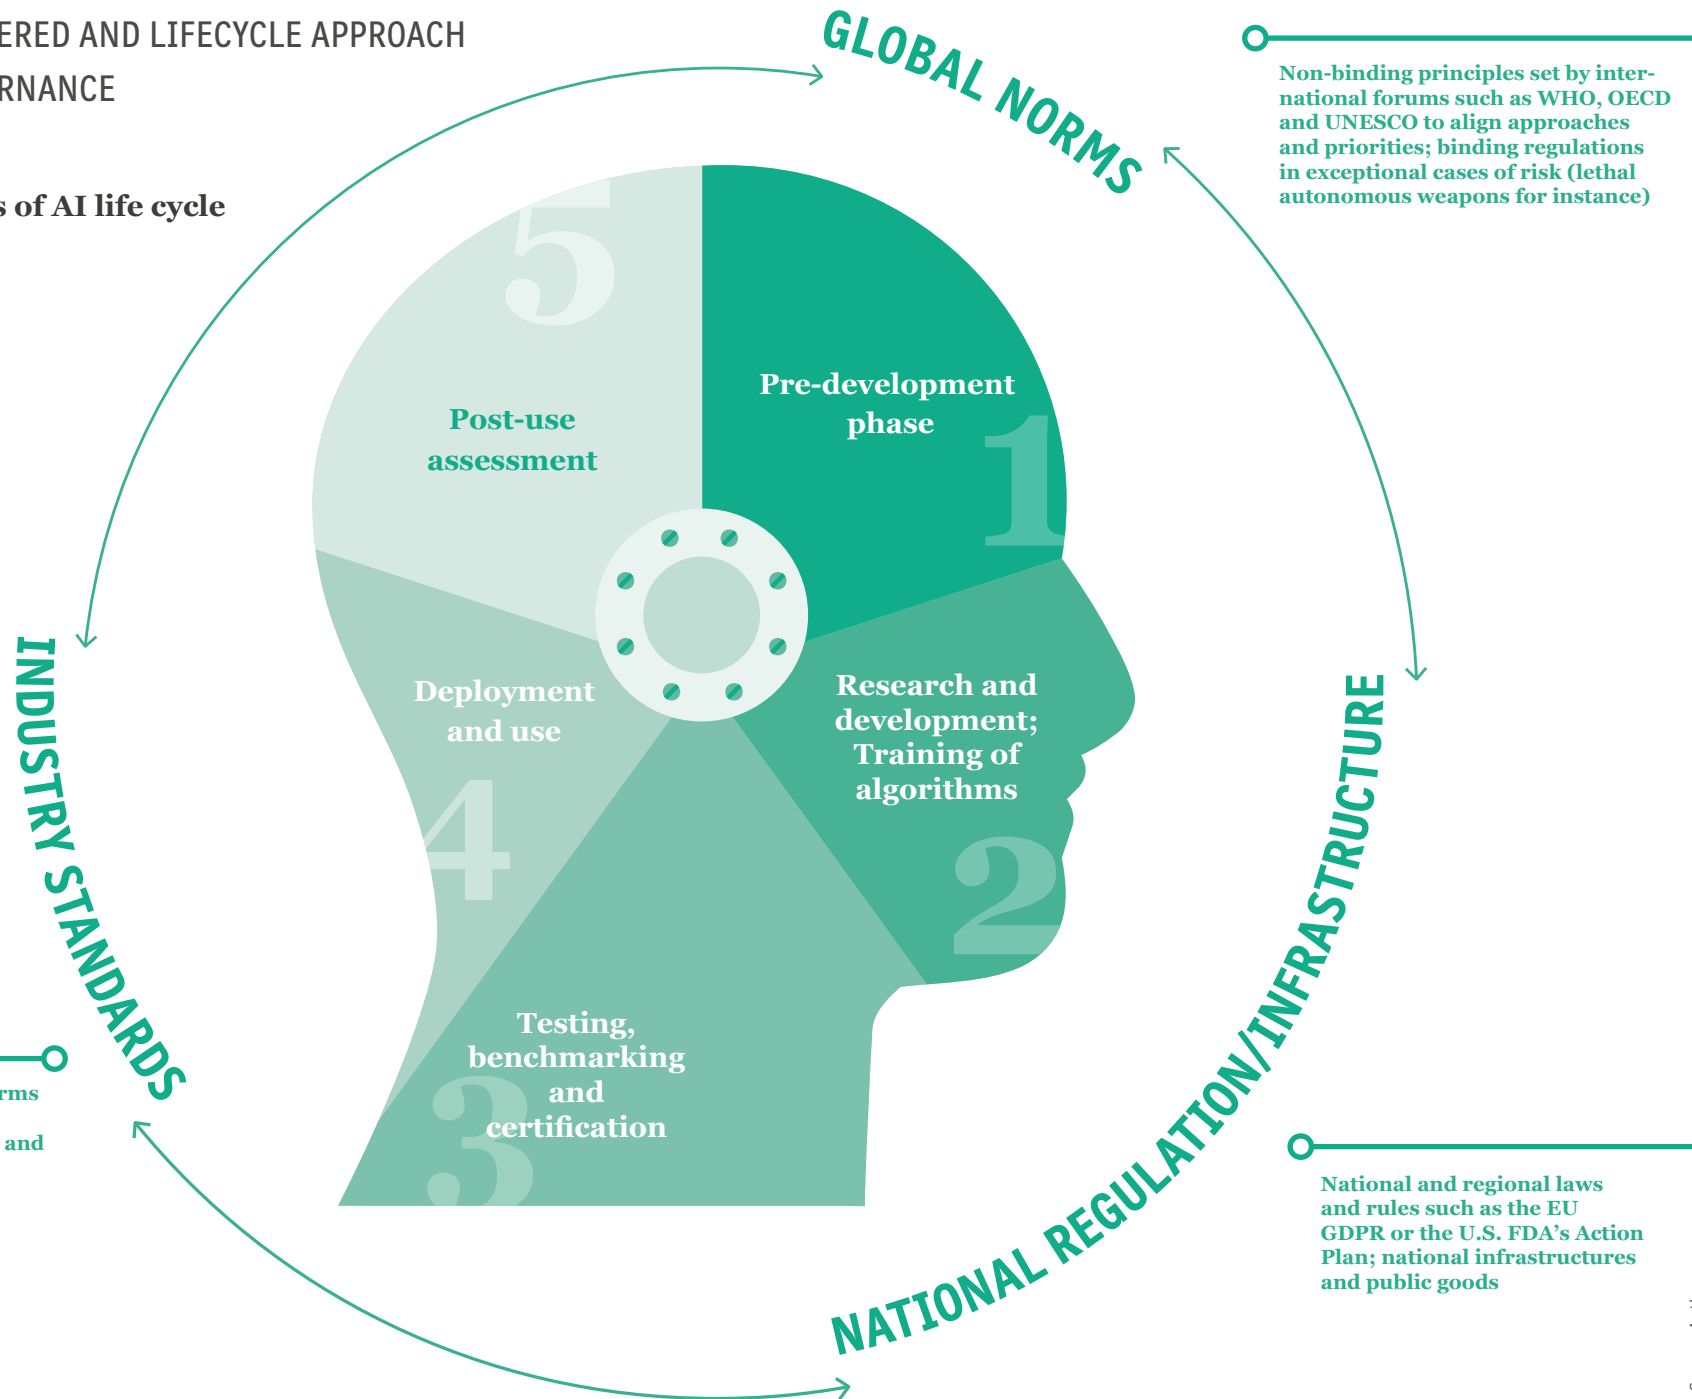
ERED AND LIFECYCLE APPROACH
RNANCE

s of AI life cycle

GLOBAL NORMS

Non-binding principles set by international forums such as WHO, OECD and UNESCO to align approaches and priorities; binding regulations in exceptional cases of risk (lethal autonomous weapons for instance)

5

Post-use assessment

Pre-development phase

1

Deployment and use

Research and development; Training of algorithms

4

2

Testing, benchmarking and certification

3

INDUSTRY STANDARDS

rms

and

NATIONAL REGULATION/INFRASTRUCTURE

National and regional laws and rules such as the EU GDPR or the U.S. FDA's Action Plan; national infrastructures and public goods